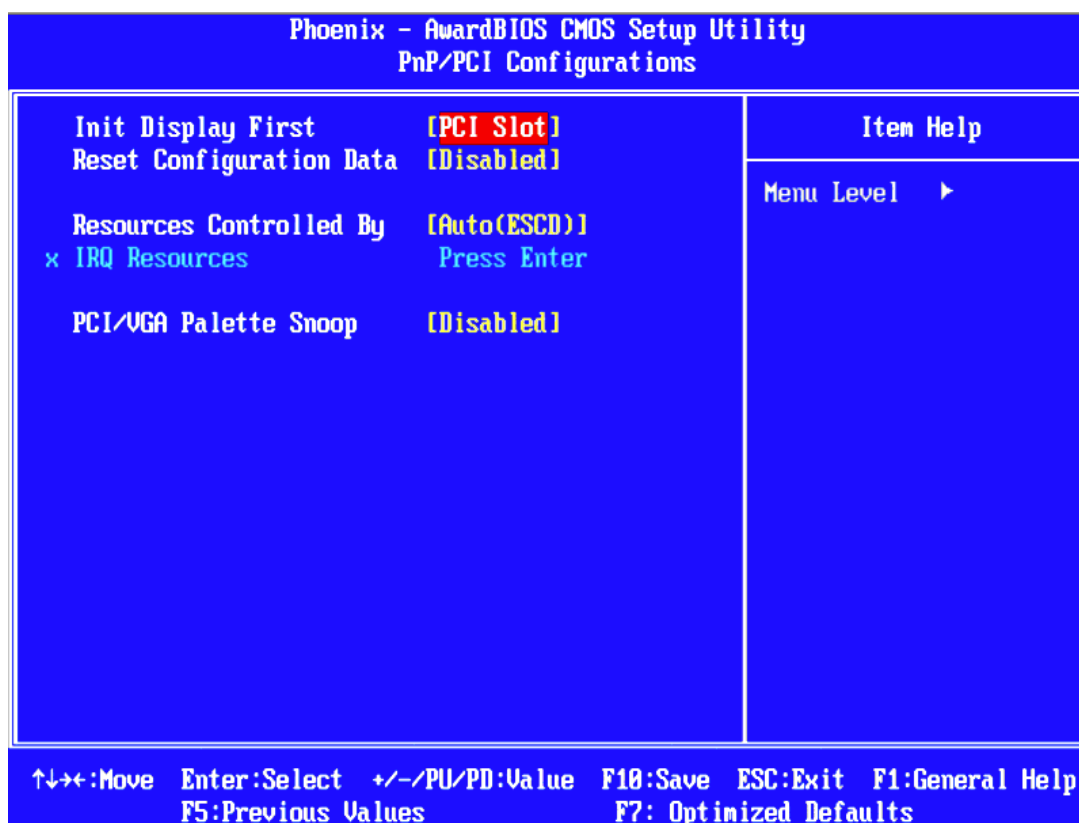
Phoenix - AwardBIOS CMOS Setup Utility
PnP/PCI Configurations

Init Display First [PCI Slot]
Reset Configuration Data [Disabled]

Resources Controlled By [Auto(ESCD)]
x IRQ Resources Press Enter

PCI/VGA Palette Snoop [Disabled]

Item Help

Menu Level ▶

↑↓→←:Move Enter:Select +/-/PU/PD:Value F10:Save ESC:Exit F1:General Help
F5:Previous Values F7: Optimized Defaults